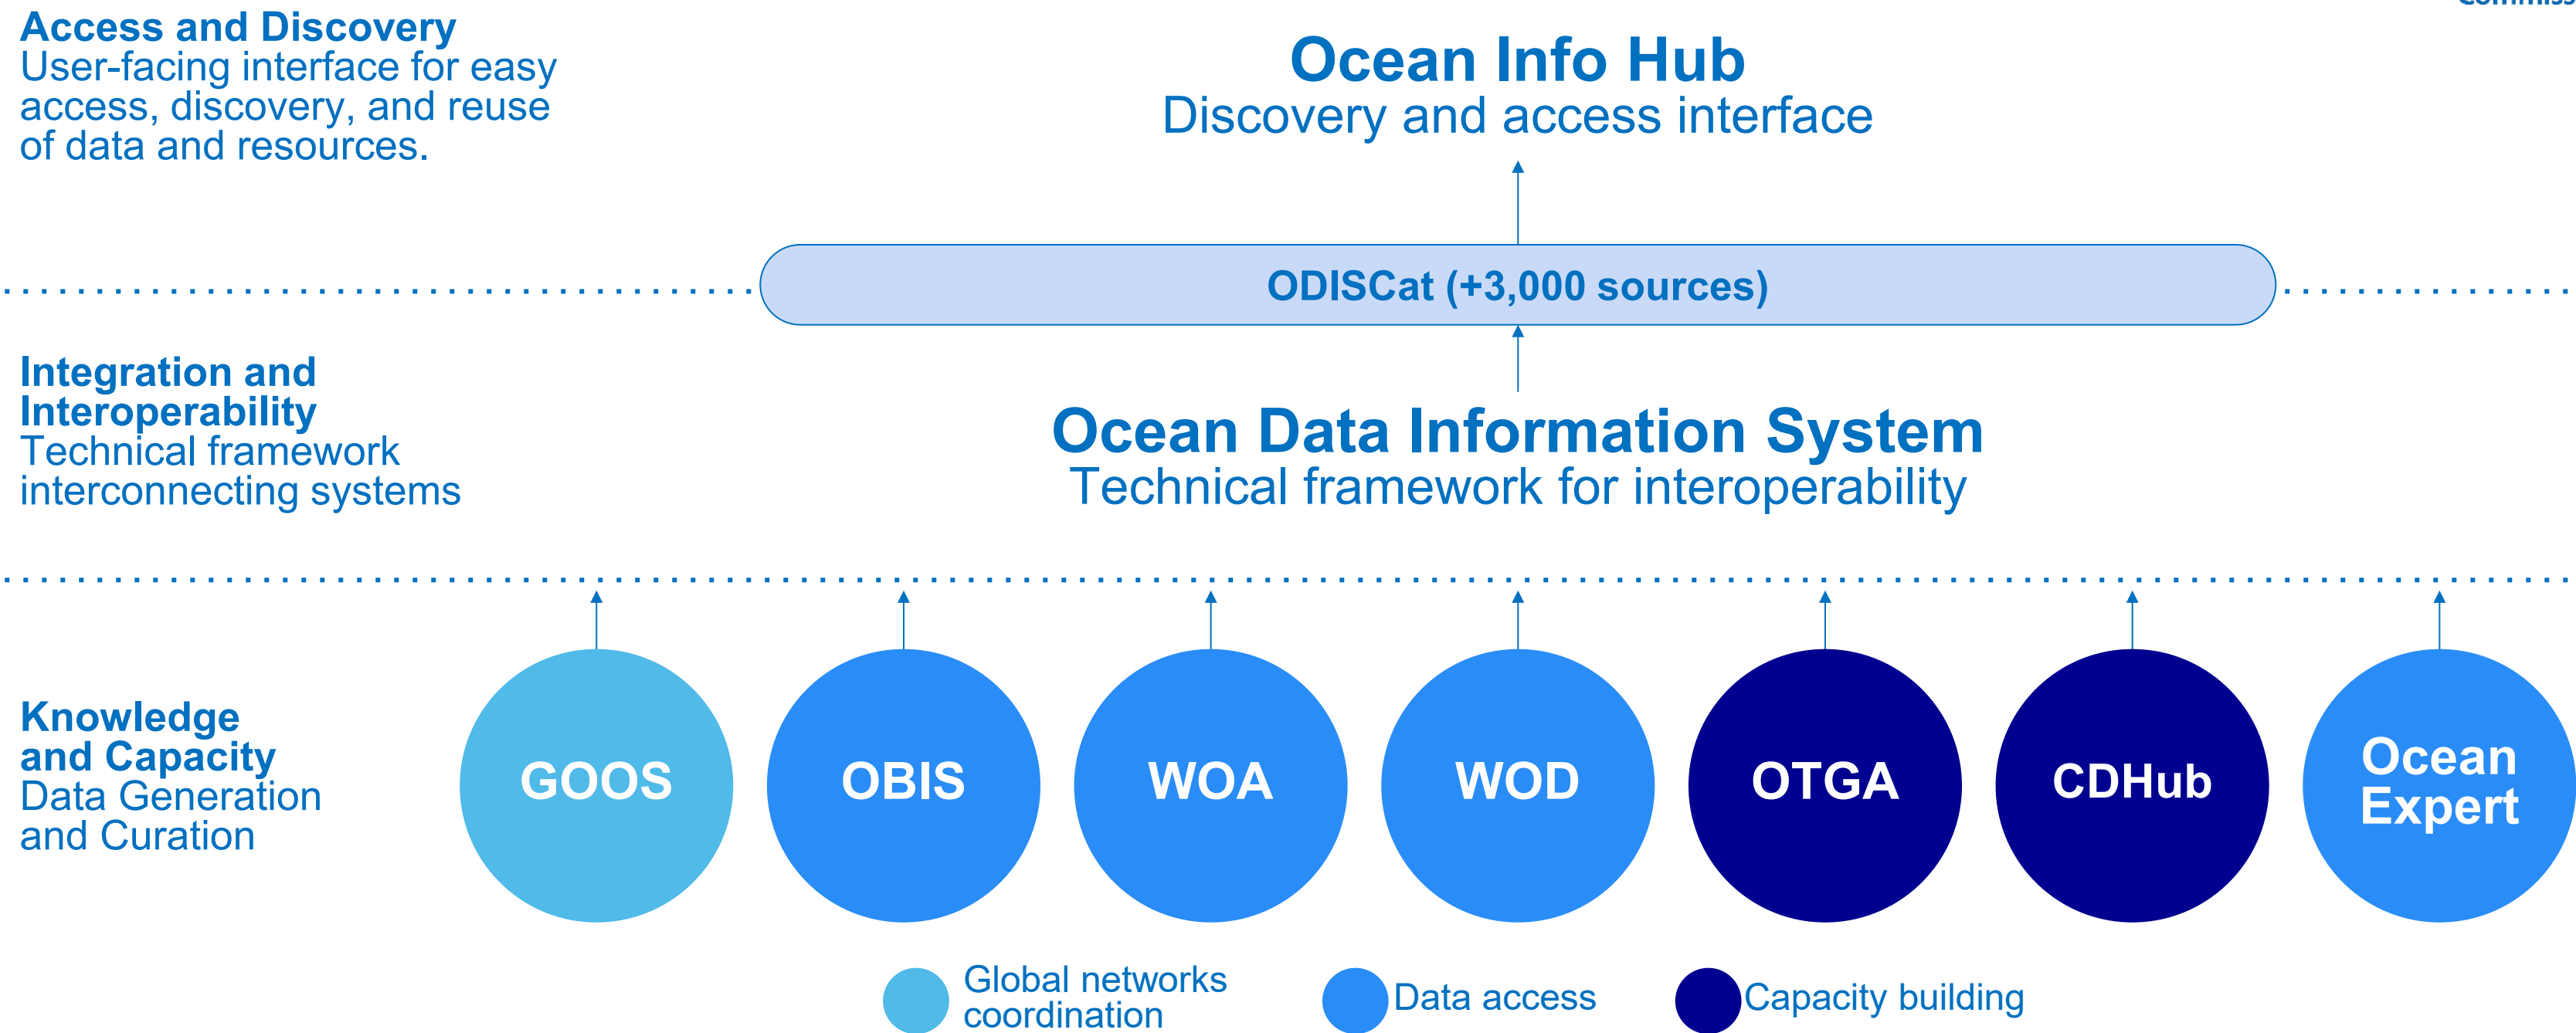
Access and Discovery
User-facing interface for easy access, discovery, and reuse of data and resources.

Ocean Info Hub
Discovery and access interface

ODISCat (+3,000 sources)

Integration and Interoperability
Technical framework interconnecting systems

Ocean Data Information System
Technical framework for interoperability

Knowledge and Capacity
Data Generation and Curation

GOOS

OBIS

WOA

WOD

OTGA

CDHub

Ocean Expert

Global networks coordination

Data access

Capacity building